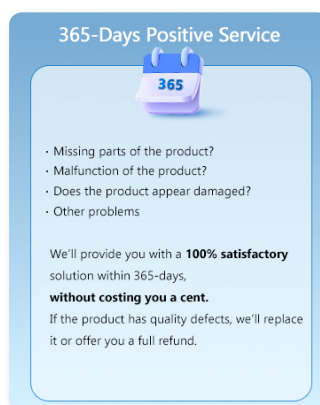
365-Days Positive Service

365

· Missing parts of the product?
· Malfunction of the product?
· Does the product appear damaged?
· Other problems

We'll provide you with a **100% satisfactory** solution within 365-days, **without costing you a cent.** If the product has quality defects, we'll replace it or offer you a full refund.